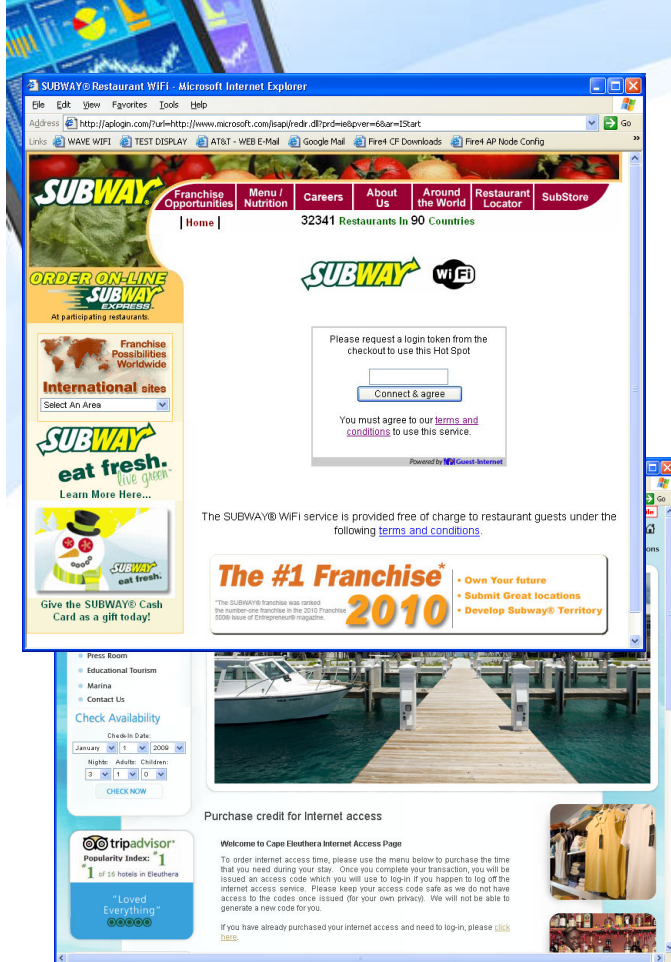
SUBWAY® Restaurant WiFi - Microsoft Internet Explorer

File Edit View Favorites Tools Help

Address http://aplogin.com/?url=http://www.microsoft.com/isapi/redir.dll?prd=ie&pver=6&ar=IStart Go

Links WAVE WIFI TEST DISPLAY AT&T - WEB E-Mail Google Mail Fire4 CF Downloads Fire4 AP Node Config

SUBWAY

Franchise Opportunities | Menu / Nutrition | Careers | About Us | Around the World | Restaurant Locator | SubStore

| Home |

32341 Restaurants In 90 Countries

ORDER ON-LINE SUBWAY EXPRESS At participating restaurants.

Franchise Possibilities Worldwide

International sites

Select An Area

SUBWAY eat fresh. live green

Learn More Here...

SUBWAY eat fresh.

Give the SUBWAY® Cash Card as a gift today!

SUBWAY WiFi

Please request a login token from the checkout to use this Hot Spot

Connect & agree

You must agree to our terms and conditions to use this service.

Powered by Guest-Internet

The SUBWAY® WiFi service is provided free of charge to restaurant guests under the following terms and conditions.

The #1 Franchise* 2010

"The SUBWAY® franchise was ranked the number-one franchise in the 2010 Franchise 500® issue of Entrepreneur® magazine.

• Own Your future
• Submit Great locations
• Develop Subway® Territory

Go

Press Room
Educational Tourism
Marina
Contact Us

Check Availability

Check-In Date:
January 1 2009
Nights: Adults: Children:
3 1 0
CHECK NOW

tripadvisor
Popularity Index: #1
#1 of 16 hotels in Eleuthera
"Loved Everything"

Purchase credit for Internet access

Welcome to Cape Eleuthera Internet Access Page

To order internet access time, please use the menu below to purchase the time that you need during your stay. Once you complete your transaction, you will be issued an access code which you will use to log-in if you happen to log off the internet access service. Please keep your access code safe as we do not have access to the codes once issued (for your own privacy). We will not be able to generate a new code for you.

If you have already purchased your internet access and need to log-in, please click here.